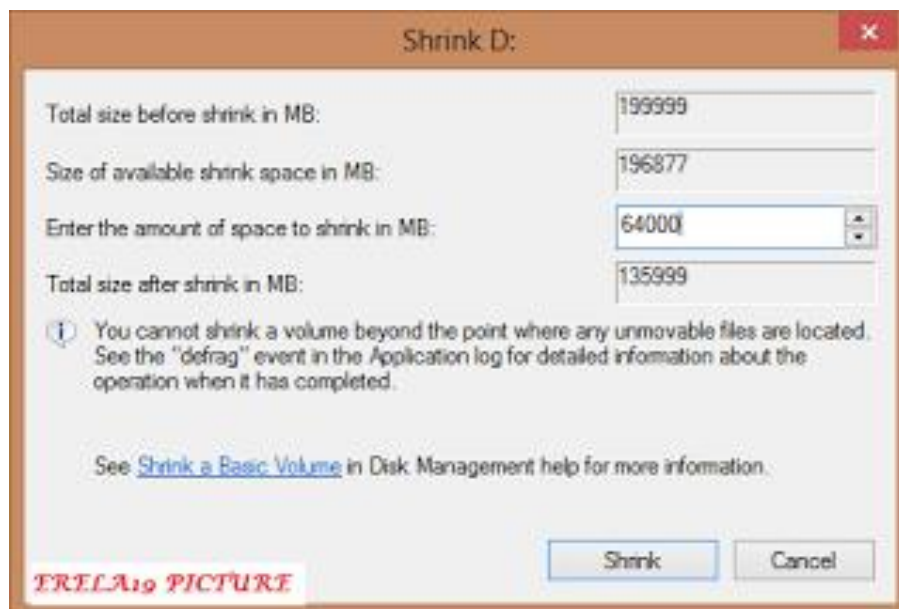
Shrink D:

Total size before shrink in MB: 199999

Size of available shrink space in MB: 196877

Enter the amount of space to shrink in MB: 64000

Total size after shrink in MB: 135999

You cannot shrink a volume beyond the point where any unmovable files are located. See the "defrag" event in the Application log for detailed information about the operation when it has completed.

See Shrink a Basic Volume in Disk Management help for more information.

Shrink Cancel

ERELA19 PICTURE